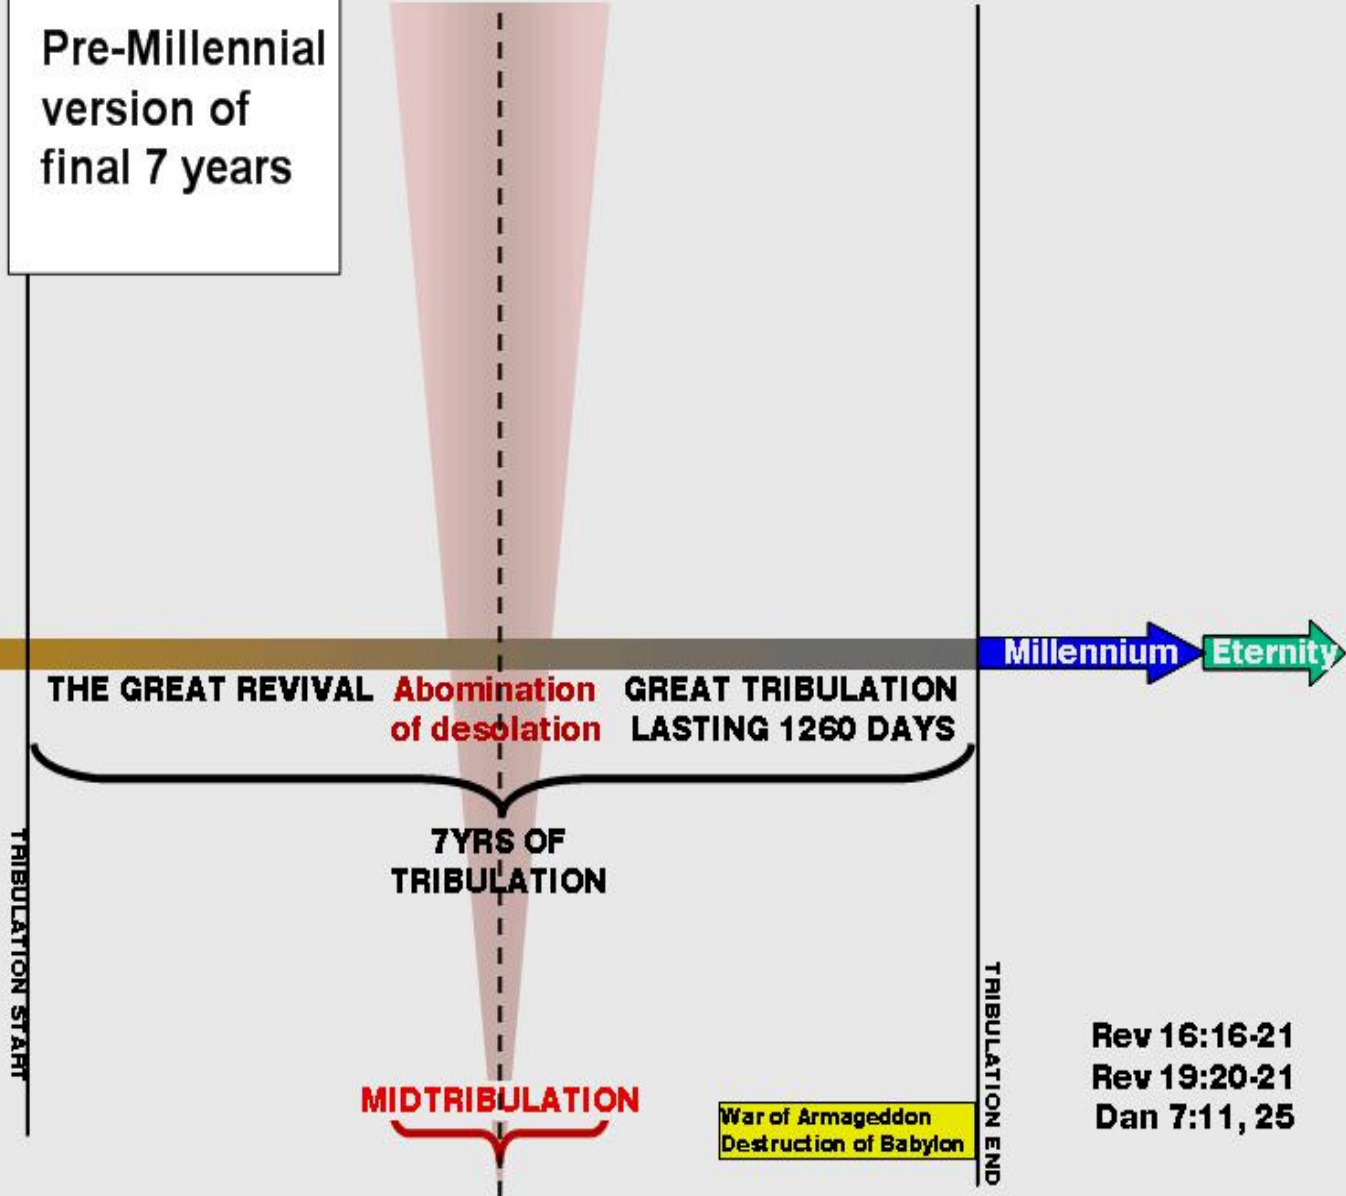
Pre-Millennial version of final 7 years

Millennium

Eternity

THE GREAT REVIVAL

Abomination of desolation

GREAT TRIBULATION LASTING 1260 DAYS

7YRS OF TRIBULATION

TRIBULATION START

TRIBULATION END

Rev 16:16-21
Rev 19:20-21
Dan 7:11, 25

MIDTRIBULATION

War of Armageddon
Destruction of Babylon